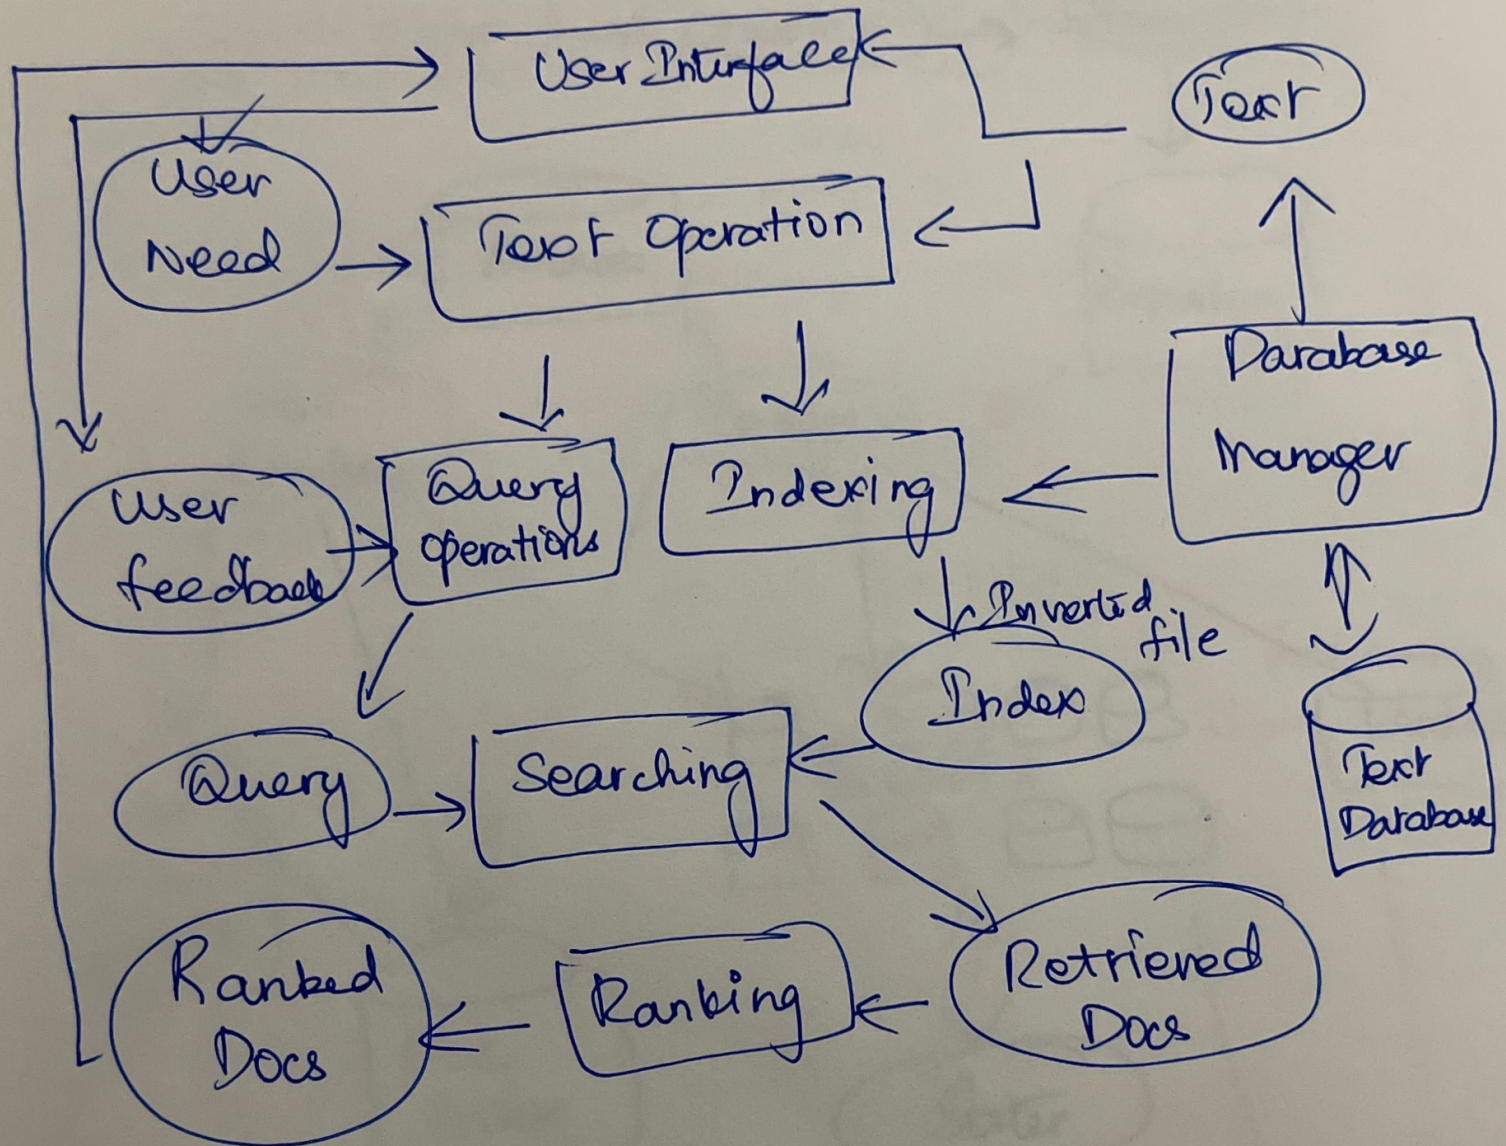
User Interface

Text

User Need

Text Operation

Database Manager

User feedback

Query operations

Indexing

Inverted file

Index

Text Database

Query

Searching

Retrieved Docs

Ranked Docs

Ranking